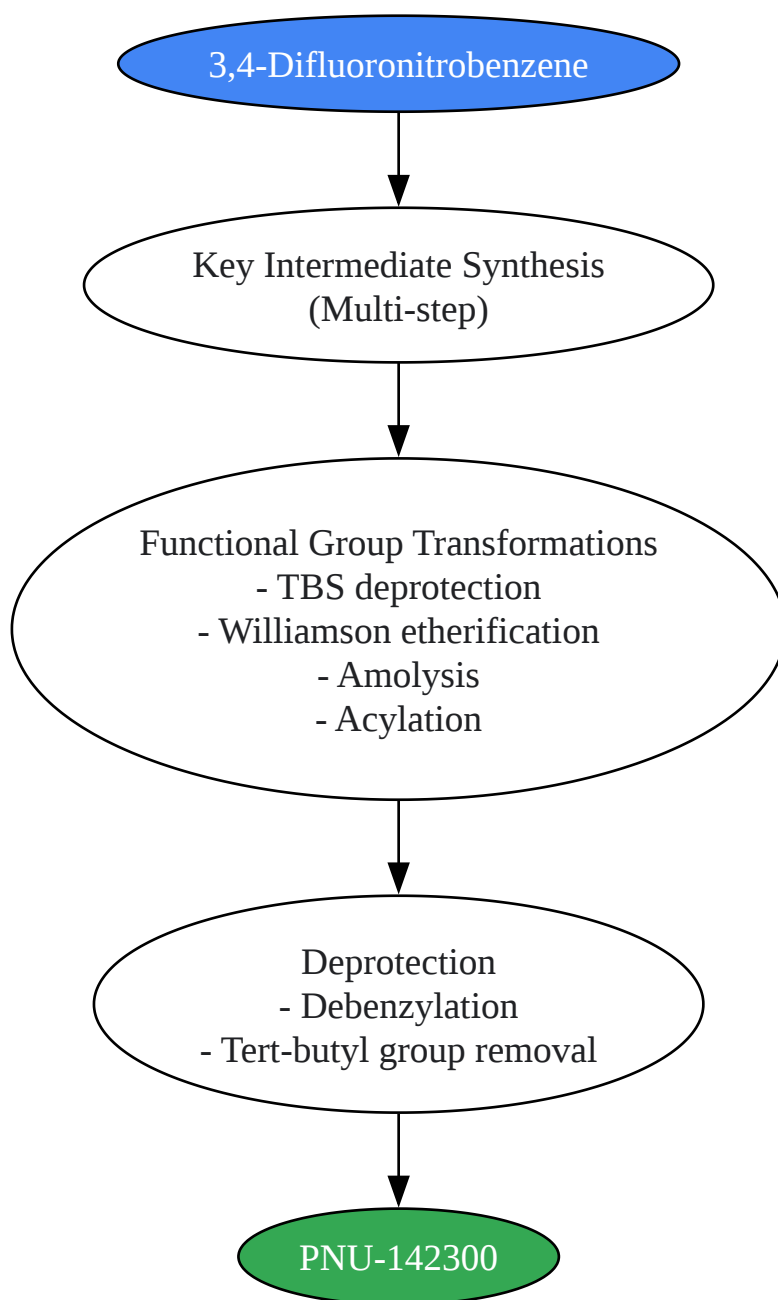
3,4-Difluoronitrobenzene

Key Intermediate Synthesis
(Multi-step)

Functional Group Transformations
- TBS deprotection
- Williamson etherification
- Amolysis
- Acylation

Deprotection
- Debenzylation
- Tert-butyl group removal

PNU-142300